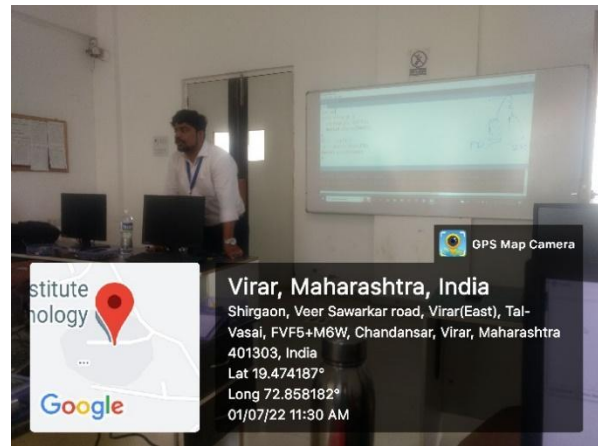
GPS Map Camera

stitute
nology

Google

Virar, Maharashtra, India
Shirgaon, Veer Sawarkar road, Virar(East), Tal-Vasai, FVF5+M6W, Chandansar, Virar, Maharashtra 401303, India
Lat 19.474187°
Long 72.858182°
01/07/22 11:30 AM